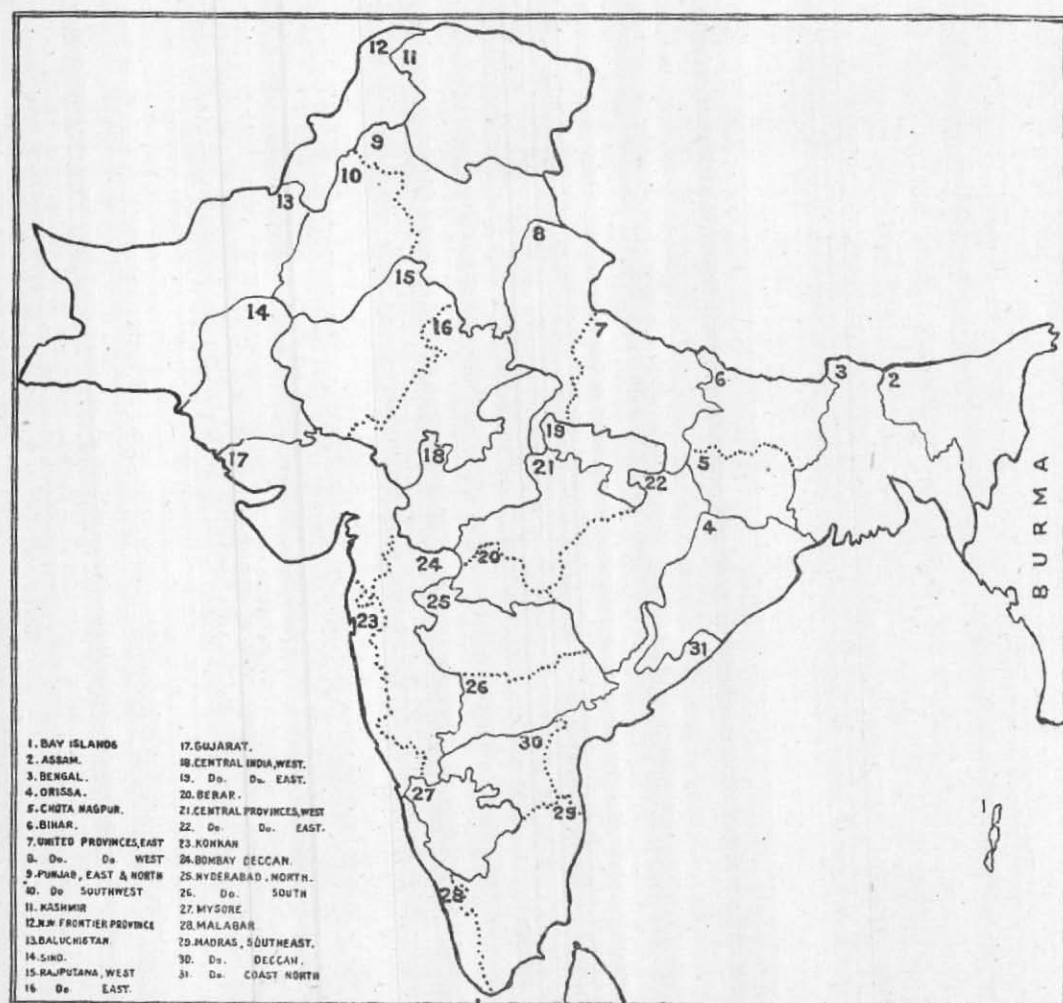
12
11
9
10
13
8
15
14
16
7
6
3
2
19
18
21
5
22
17
4
24
20
25
23
31
26
30
27
29
28
1
BURMA

1. BAY ISLANDS
2. ASSAM.
3. BENGAL.
4. ORISSA.
5. CHOTA NAGPUR.
6. BIHAR.
7. UNITED PROVINCES, EAST
8. Do. Do WEST
9. PUNJAB, EAST & NORTH
10. Do SOUTHWEST
11. KASHMIR
12. N.W. FRONTIER PROVINCE
13. BALUCHISTAN
14. SIND.
15. RAJPUTANA, WEST
16. Do EAST.

17. GUJARAT.
18. CENTRAL INDIA, WEST.
19. Do. Do. EAST.
20. BERAR.
21. CENTRAL PROVINCES, WEST
22. Do Do. EAST.
23. KONKAN
24. BOMBAY DECCAN.
25. HYDERABAD, NORTH.
26. Do. SOUTH
27. MYSORE
28. MALABAR
29. MADRAS, SOUTHEAST.
30. Do. DECCAN.
31. Do. COAST NORTH